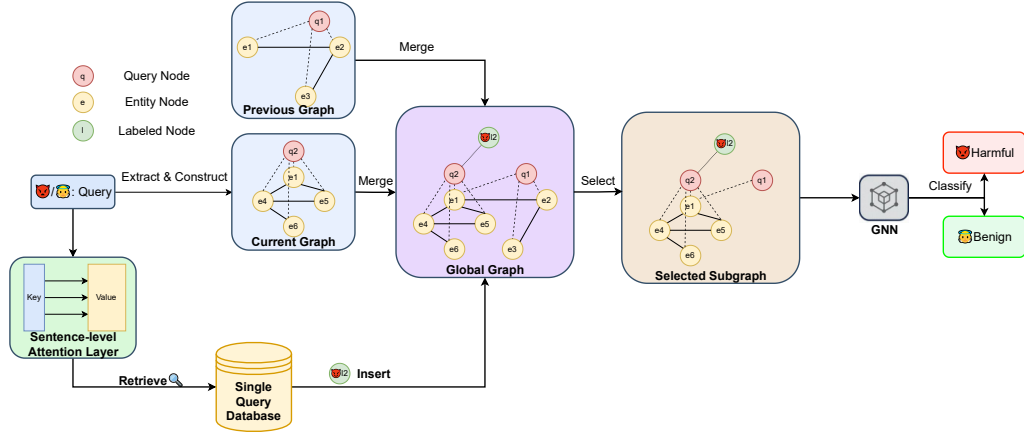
q Query Node
e Entity Node
l Labeled Node

q1
e1
e2
e3
Previous Graph

Merge

/ : Query

Extract & Construct

q2
e1
e4
e5
e6
Current Graph

Merge

l2
q2
q1
e1
e2
e4
e5
e6
e3
Global Graph

Select

l2
q2
q1
e1
e4
e5
e6
Selected Subgraph

GNN

Classify

Harmful

Benign

Key
Value
Sentence-level Attention Layer

Retrieve

Single Query Database

l2 Insert